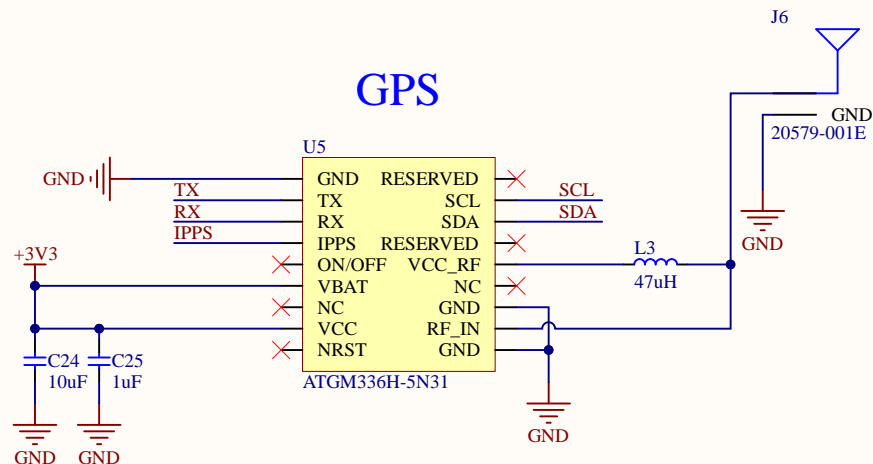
J6

GPS

GND
20579-001E

U5

| GND | RESERVED |
|---|---|
| TX | SCL |
| RX | SDA |
| IPPS | RESERVED |
| ON/OFF | VCC_RF |
| VBAT | NC |
| NC | GND |
| VCC | RF_IN |
| NRST | GND |

ATGM336H-5N31

GND
TX
RX
IPPS
SCL
SDA
GND
L3
47uH
+3V3
C24
10uF
C25
1uF
GND
GND
GND